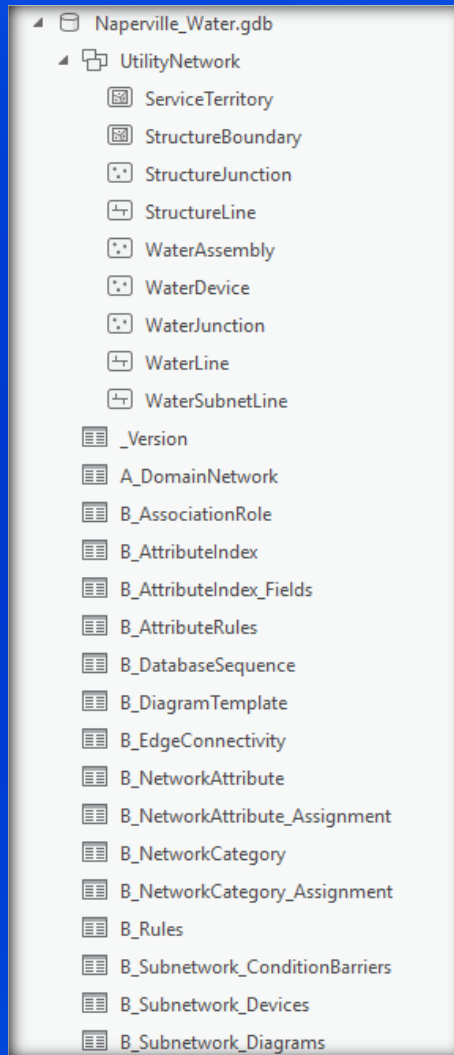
Naperville_Water.gdb
UtilityNetwork
ServiceTerritory
StructureBoundary
StructureJunction
StructureLine
WaterAssembly
WaterDevice
WaterJunction
WaterLine
WaterSubnetLine
_Version
A_DomainNetwork
B_AssociationRole
B_AttributeIndex
B_AttributeIndex_Fields
B_AttributeRules
B_DatabaseSequence
B_DiagramTemplate
B_EdgeConnectivity
B_NetworkAttribute
B_NetworkAttribute_Assignment
B_NetworkCategory
B_NetworkCategory_Assignment
B_Rules
B_Subnetwork_ConditionBarriers
B_Subnetwork_Devices
B_Subnetwork_Diagrams